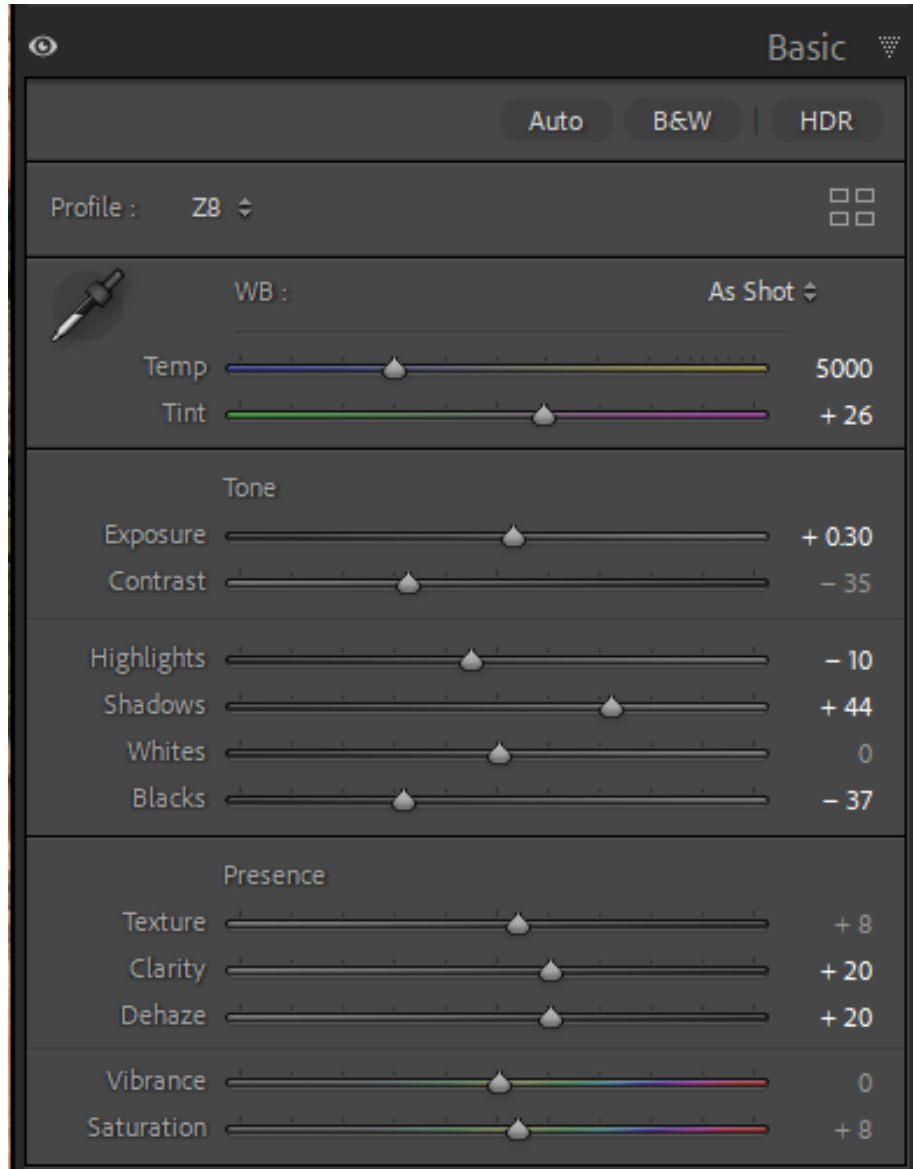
Basic

Auto B&W HDR

Profile : Z8

WB : As Shot

Temp 5000
Tint + 26

Tone
Exposure + 0.30
Contrast − 35

Highlights − 10
Shadows + 44
Whites 0
Blacks − 37

Presence
Texture + 8
Clarity + 20
Dehaze + 20

Vibrance 0
Saturation + 8